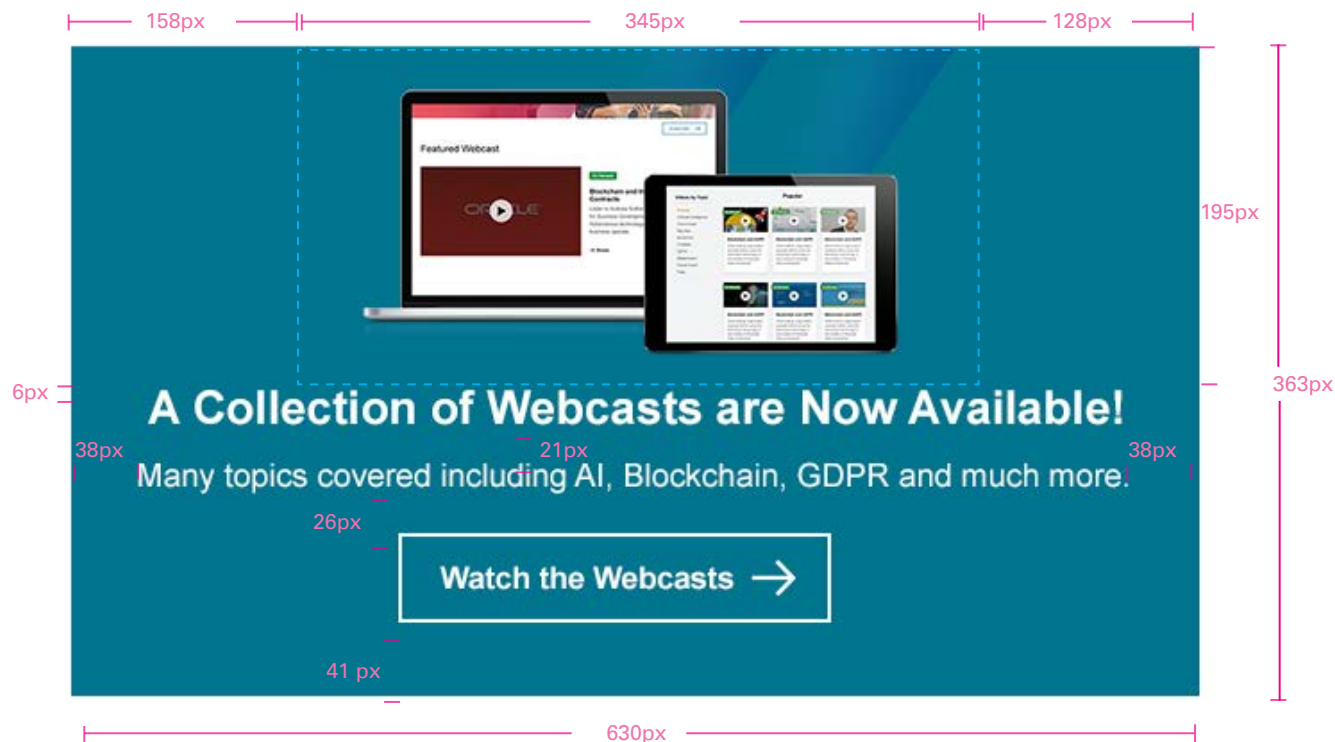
158px 345px 128px

Featured Webcast

Blockchain and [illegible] Contracts

Popular

195px

363px

6px

A Collection of Webcasts are Now Available!

38px 21px 38px

Many topics covered including AI, Blockchain, GDPR and much more.

26px

Watch the Webcasts

41 px

630px